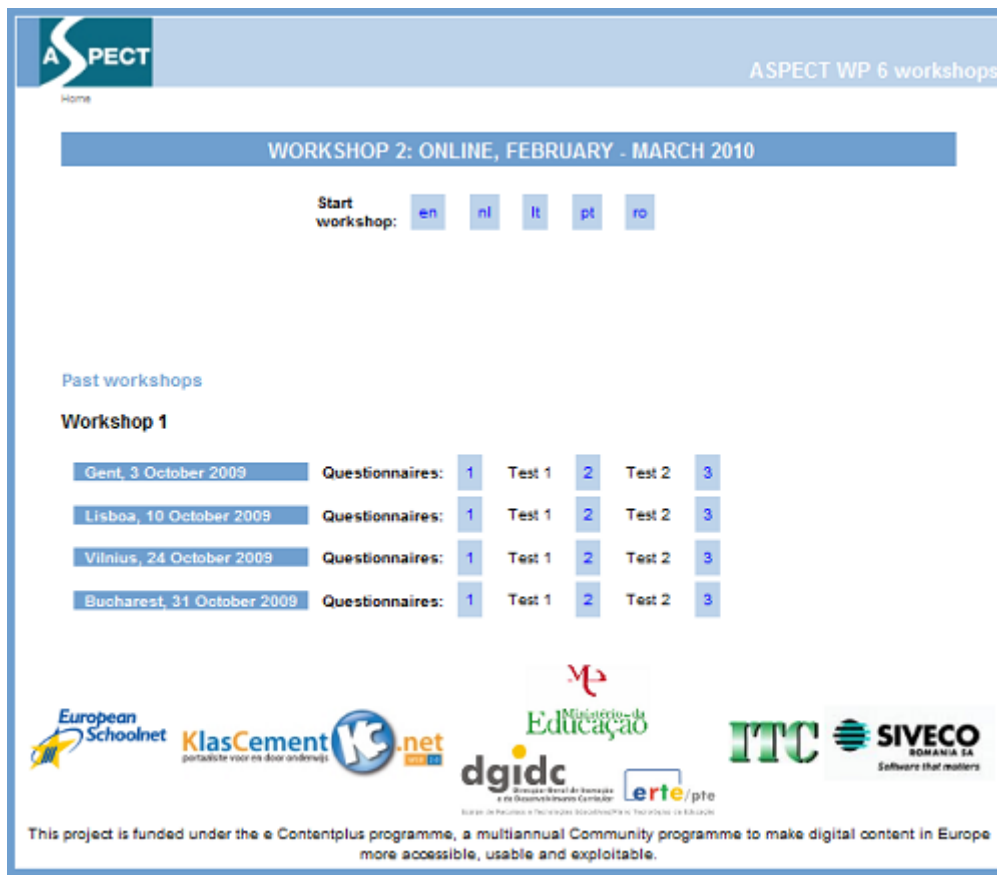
ASPECT

ASPECT WP 6 workshops

Home

WORKSHOP 2: ONLINE, FEBRUARY - MARCH 2010

Start workshop: en nl lt pt ro

Past workshops

Workshop 1

| | | | | | | |
|---|---|---|---|---|---|---|
| Gent, 3 October 2009 | Questionnaires: | 1 | Test 1 | 2 | Test 2 | 3 |
| Lisboa, 10 October 2009 | Questionnaires: | 1 | Test 1 | 2 | Test 2 | 3 |
| Vilnius, 24 October 2009 | Questionnaires: | 1 | Test 1 | 2 | Test 2 | 3 |
| Bucharest, 31 October 2009 | Questionnaires: | 1 | Test 1 | 2 | Test 2 | 3 |

European Schoolnet

KlasCement KC .net portaalsite voor en door onderwijs

ME Ministério da Educação

dgidc

erte/pte

ITC

SIVECO ROMANIA SA Software that matters

This project is funded under the e Contentplus programme, a multiannual Community programme to make digital content in Europe more accessible, usable and exploitable.